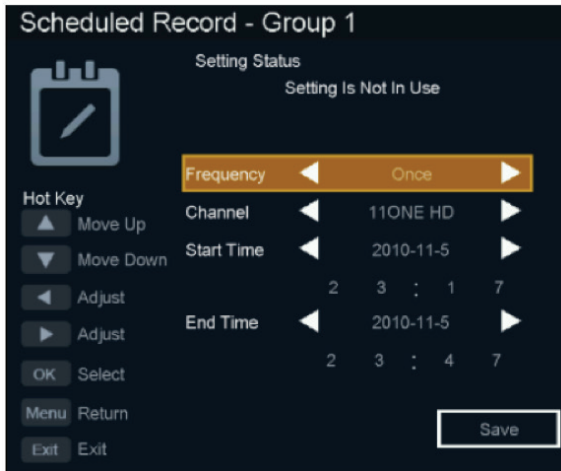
Scheduled Record - Group 1

Setting Status

Setting Is Not In Use

Hot Key

Move Up

Move Down

Adjust

Adjust

OK Select

Menu Return

Exit Exit

Frequency Once

Channel 11ONE HD

Start Time 2010-11-5

2 3 : 1 7

End Time 2010-11-5

2 3 : 4 7

Save